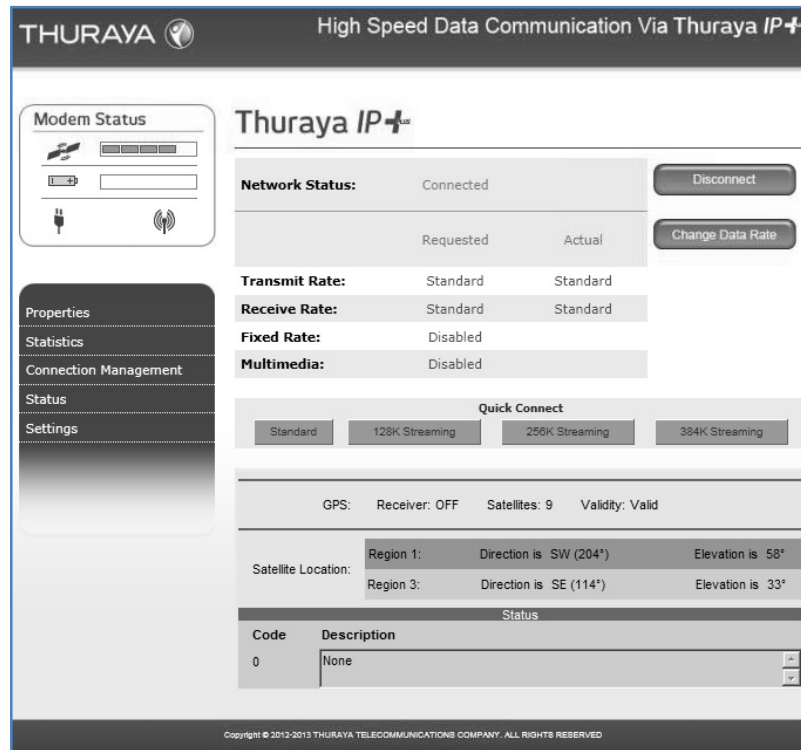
THURAYA

High Speed Data Communication Via Thuraya IP+

Modem Status

Properties
Statistics
Connection Management
Status
Settings

Thuraya IP+

| Network Status: | Connected | | Disconnect |
|---|---|---|---|
| | Requested | Actual | Change Data Rate |
| Transmit Rate: | Standard | Standard | |
| Receive Rate: | Standard | Standard | |
| Fixed Rate: | Disabled | | |
| Multimedia: | Disabled | | |

Quick Connect

Standard | 128K Streaming | 256K Streaming | 384K Streaming

GPS: Receiver: OFF Satellites: 9 Validity: Valid

| Satellite Location: | Region 1: | Direction is SW (204°) | Elevation is 58° |
|---|---|---|---|
| | Region 3: | Direction is SE (114°) | Elevation is 33° |

Status

| Code | Description |
|---|---|
| 0 | None |

Copyright © 2012-2013 THURAYA TELECOMMUNICATIONS COMPANY. ALL RIGHTS RESERVED